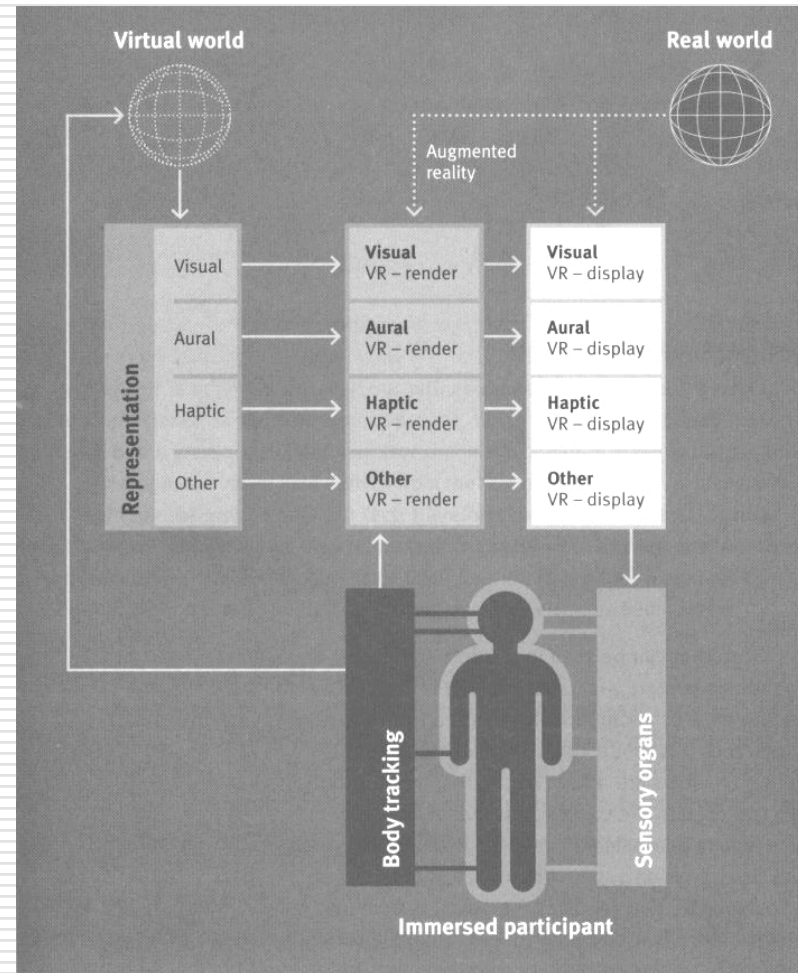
Virtual world

Real world

Augmented reality

Representation

Visual

Aural

Haptic

Other

Visual
VR – render

Aural
VR – render

Haptic
VR – render

Other
VR – render

Visual
VR – display

Aural
VR – display

Haptic
VR – display

Other
VR – display

Body tracking

Sensory organs

Immersed participant